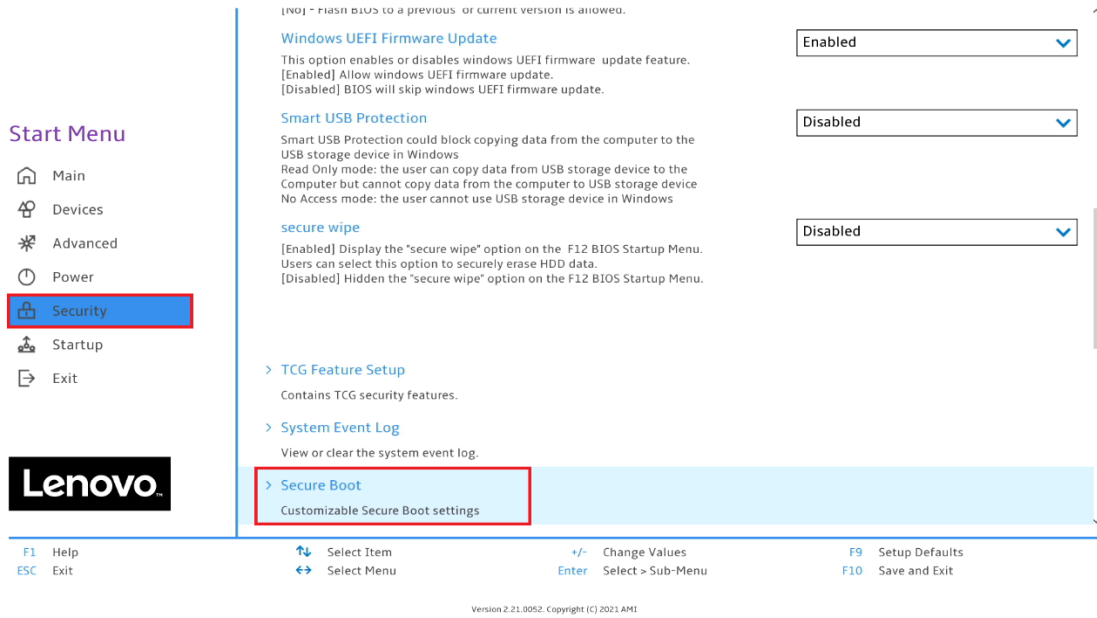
Start Menu

Main
Devices
Advanced
Power
Security
Startup
Exit

Lenovo

[No] - Flash BIOS to a previous or current version is allowed.

Windows UEFI Firmware Update
This option enables or disables windows UEFI firmware update feature.
[Enabled] Allow windows UEFI firmware update.
[Disabled] BIOS will skip windows UEFI firmware update.

Enabled

Smart USB Protection
Smart USB Protection could block copying data from the computer to the USB storage device in Windows
Read Only mode: the user can copy data from USB storage device to the Computer but cannot copy data from the computer to USB storage device
No Access mode: the user cannot use USB storage device in Windows

Disabled

secure wipe
[Enabled] Display the "secure wipe" option on the F12 BIOS Startup Menu. Users can select this option to securely erase HDD data.
[Disabled] Hidden the "secure wipe" option on the F12 BIOS Startup Menu.

Disabled

> TCG Feature Setup
Contains TCG security features.

> System Event Log
View or clear the system event log.

> Secure Boot
Customizable Secure Boot settings

F1 Help
ESC Exit
↑↓ Select Item
↔ Select Menu
+/- Change Values
Enter Select > Sub-Menu
F9 Setup Defaults
F10 Save and Exit

Version 2.21.0052. Copyright (C) 2021 AMI